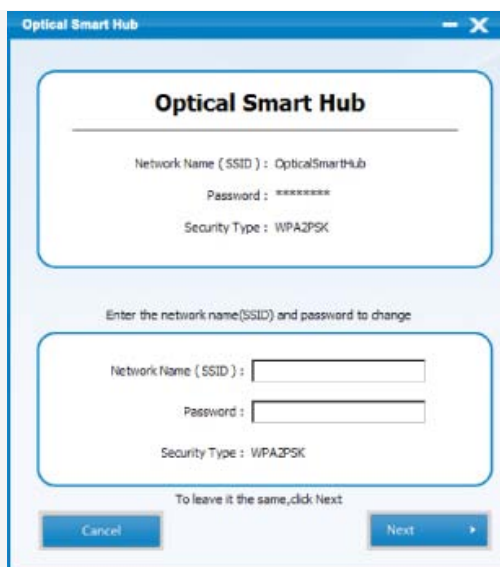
Optical Smart Hub

Optical Smart Hub

Network Name ( SSID ) : OpticalSmartHub

Password : ********

Security Type : WPA2PSK

Enter the network name(SSID) and password to change

Network Name ( SSID ) :

Password :

Security Type : WPA2PSK

To leave it the same,click Next

Cancel

Next